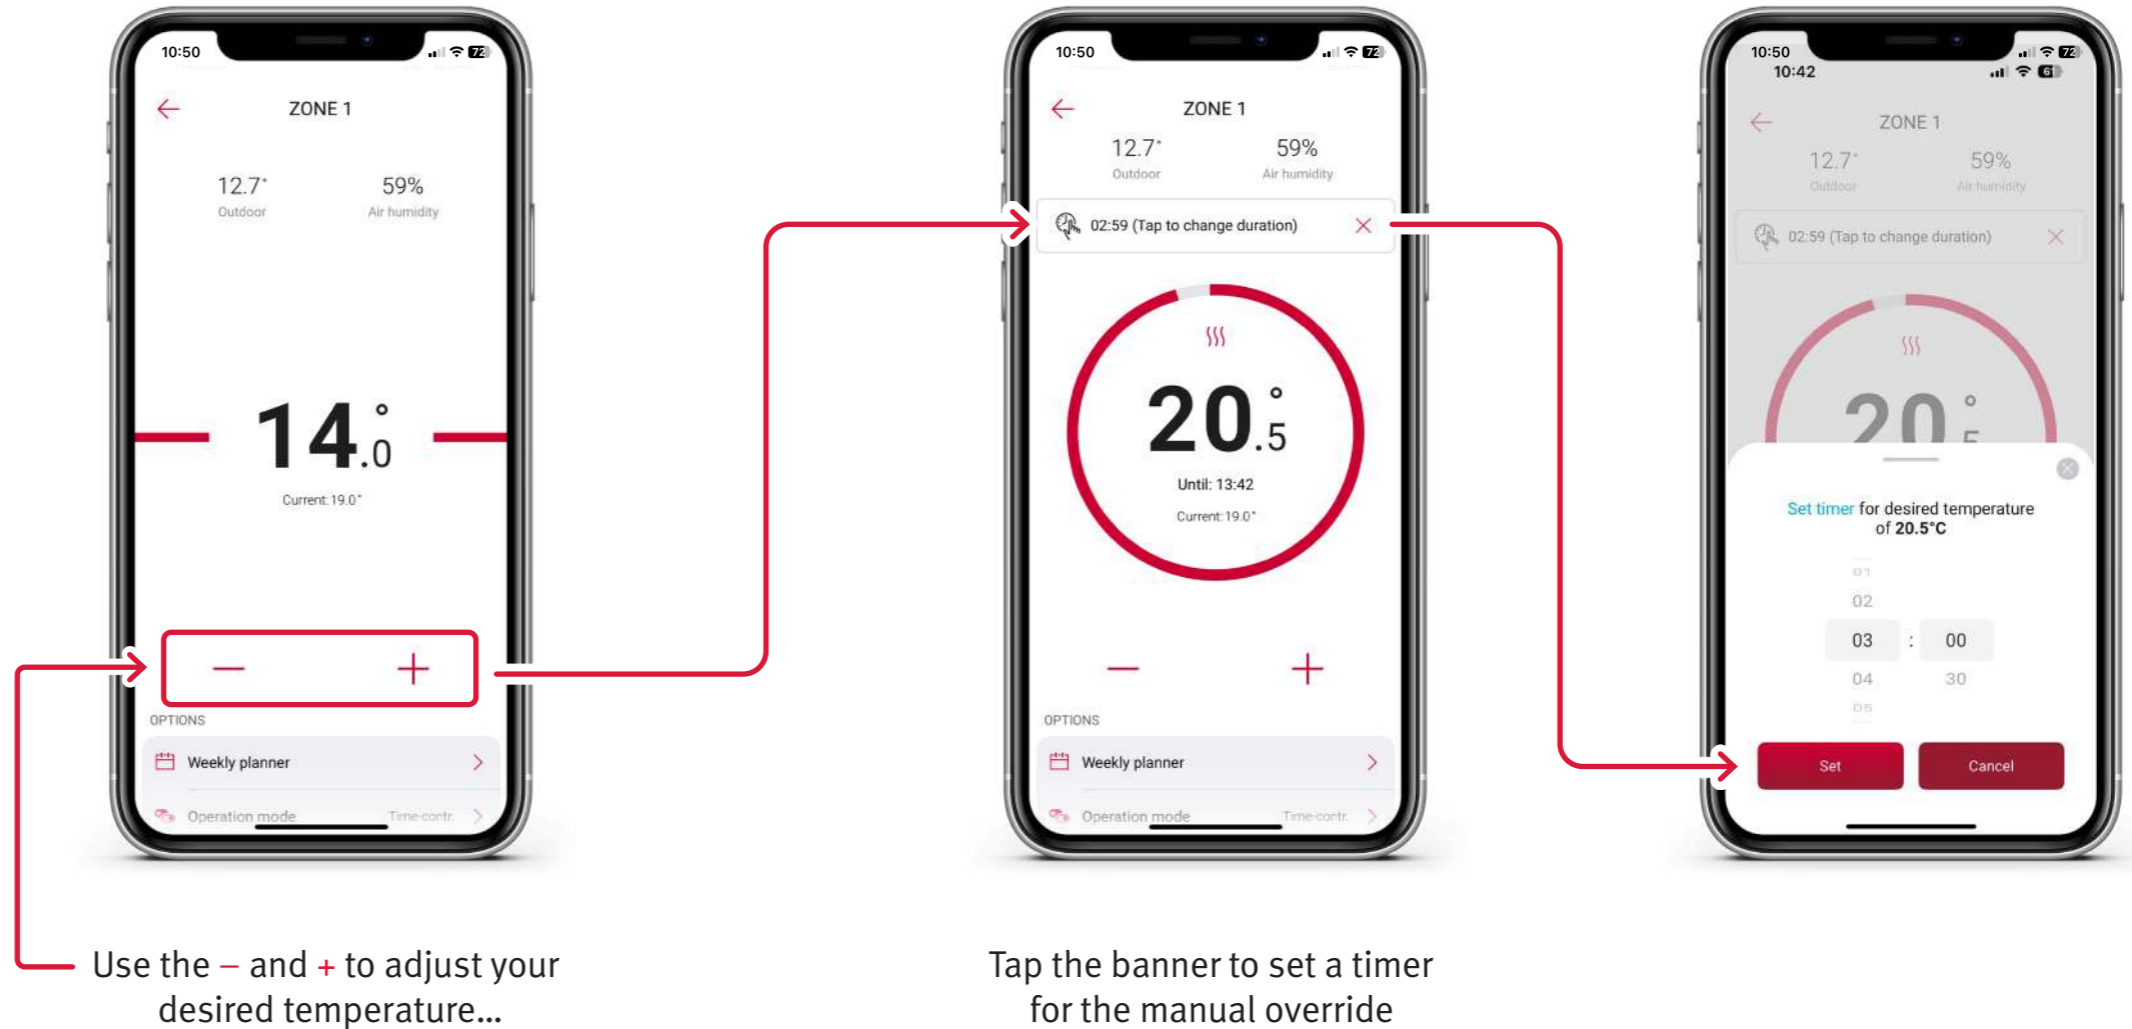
10:50

ZONE 1

12.7° Outdoor

59% Air humidity

14.0°

Current: 19.0°

OPTIONS

Weekly planner

Operation mode Time contr.

10:50

ZONE 1

12.7° Outdoor

59% Air humidity

02:59 (Tap to change duration)

20.5°

Until: 13:42

Current: 19.0°

OPTIONS

Weekly planner

Operation mode Time contr.

10:50

10:42

ZONE 1

12.7° Outdoor

59% Air humidity

02:59 (Tap to change duration)

20.5°

Set timer for desired temperature of 20.5°C

01
02
03 : 00
04 30
05

Set

Cancel

Use the – and + to adjust your desired temperature...

Tap the banner to set a timer for the manual override